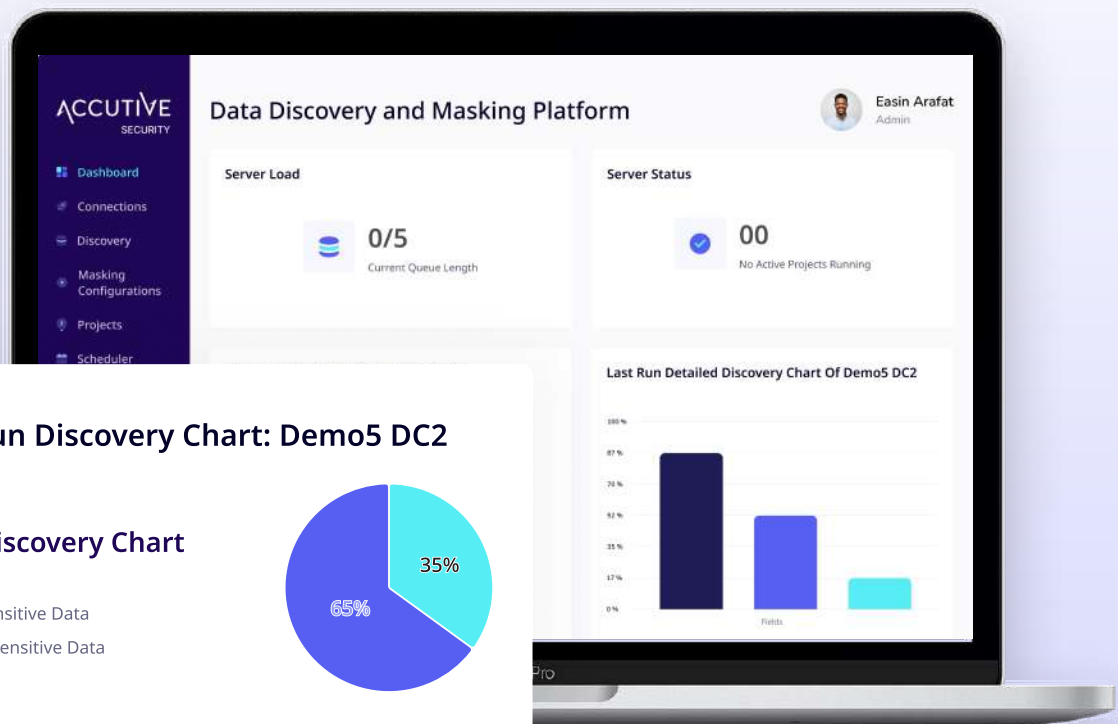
ACCUTIVE
SECURITY

Dashboard
Connections
Discovery
Masking Configurations
Projects
Scheduler

Data Discovery and Masking Platform

Easin Arafat
Admin

Server Load

0/5
Current Queue Length

Server Status

00
No Active Projects Running

Last Run Detailed Discovery Chart Of Demo5 DC2

100 %
87 %
70 %
52 %
35 %
17 %
0 %

Fields

un Discovery Chart: Demo5 DC2

iscovery Chart

nsitive Data
ensitive Data

35%
65%

Pro